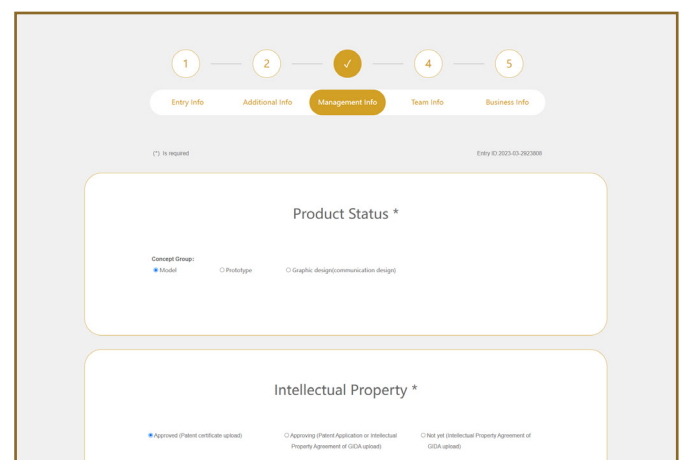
1 2 ✓ 4 5

Entry Info | Additional Info | Management Info | Team Info | Business Info

(*) is required

Entry ID 2023-03-2923808

Product Status *

Concept Group:

Model
Prototype
Graphic design(communication design)

Intellectual Property *

Approved (Patent certificate upload)
Approving (Patent Application or Intellectual Property Agreement of GIDA upload)
Not yet (Intellectual Property Agreement of GIDA upload)